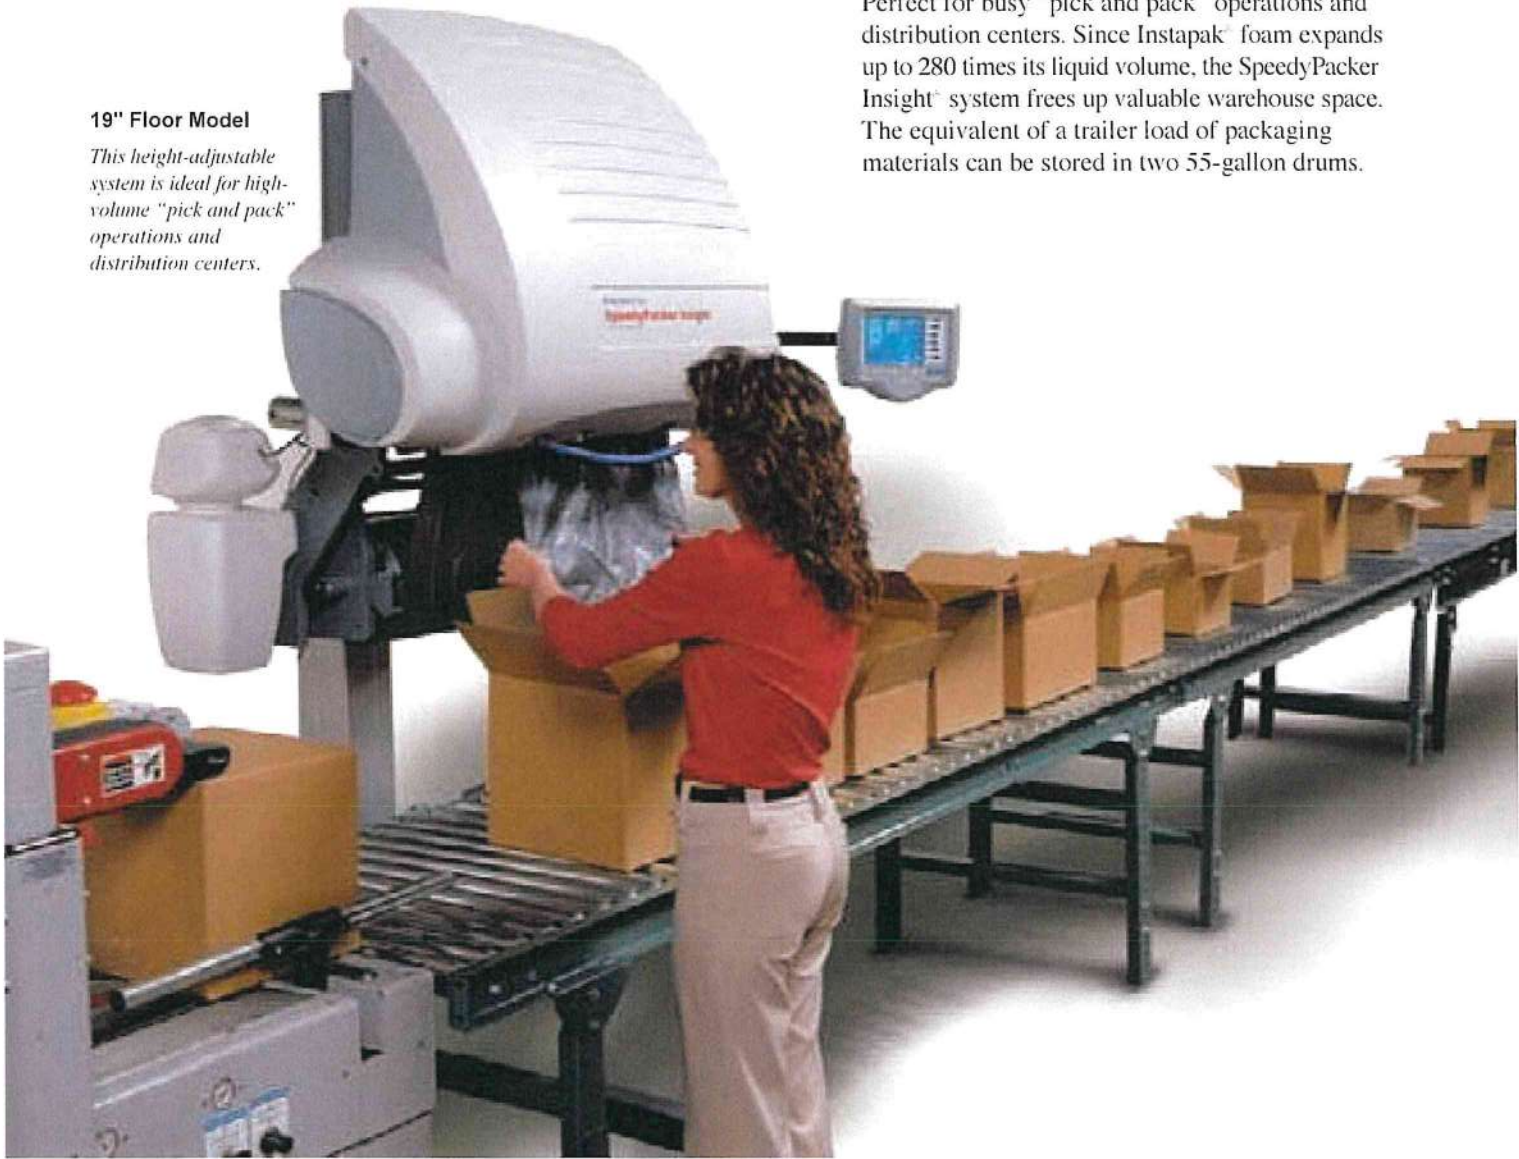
Perfect for busy "pick and pack" operations and distribution centers. Since Instapak® foam expands up to 280 times its liquid volume, the SpeedyPacker Insight® system frees up valuable warehouse space. The equivalent of a trailer load of packaging materials can be stored in two 55-gallon drums.

19" Floor Model

This height-adjustable system is ideal for high-volume "pick and pack" operations and distribution centers.

SpeedyPacker Insight